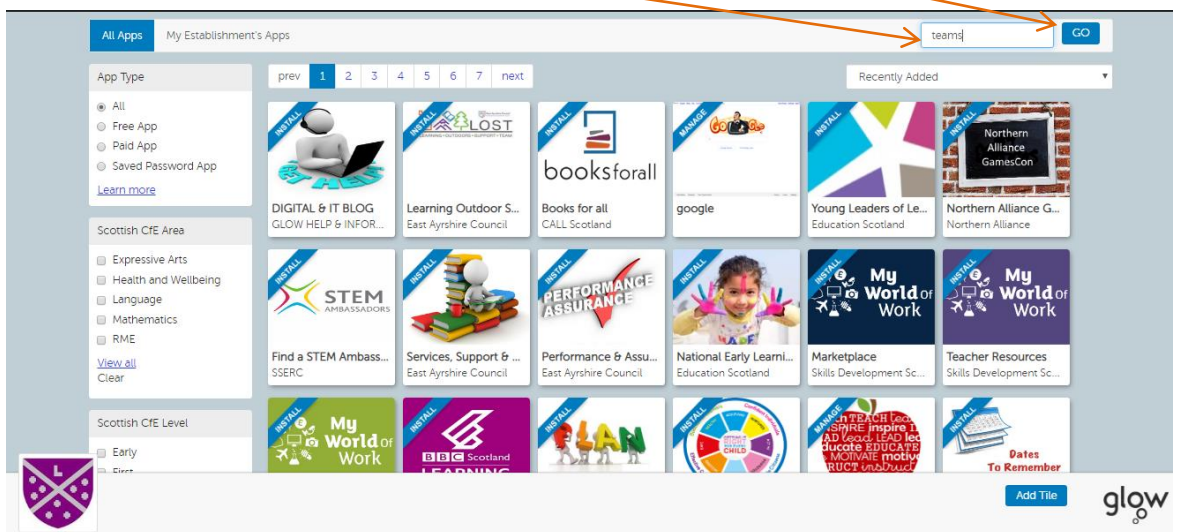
All Apps | My Establishment's Apps

teams

GO

App Type
All
Free App
Paid App
Saved Password App
Learn more

Scottish CfE Area
Expressive Arts
Health and Wellbeing
Language
Mathematics
RME
View all
Clear

Scottish CfE Level
Early
First

prev 1 2 3 4 5 6 7 next

Recently Added

INSTALL
DIGITAL & IT BLOG
GLOW HELP & INFOR...

INSTALL
LOST
Learning Outdoor S...
East Ayrshire Council

INSTALL
booksforall
Books for all
CALL Scotland

MANAGE
google

INSTALL
Young Leaders of Le...
Education Scotland

INSTALL
Northern Alliance GamesCon
Northern Alliance G...
Northern Alliance

INSTALL
STEM AMBASSADORS
Find a STEM Ambass...
SSERC

INSTALL
Services, Support & ...
East Ayrshire Council

INSTALL
PERFORMANCE ASSURANCE
Performance & Assu...
East Ayrshire Council

INSTALL
National Early Learni...
Education Scotland

INSTALL
My World of Work
Marketplace
Skills Development Sc...

INSTALL
My World of Work
Teacher Resources
Skills Development Sc...

INSTALL
My World of Work

INSTALL
BBC Scotland LEARNING

INSTALL
PLAN

INSTALL
CHILD

MANAGE
TEACH INSPIRE LEAD EDUCATE MOTIVATE INSTRUCT

INSTALL
Dates To Remember

Add Tile

glow